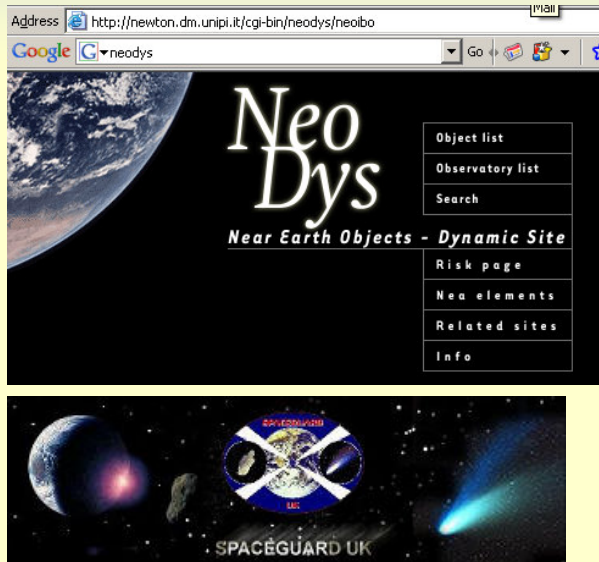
Mail

Address http://newton.dm.unipi.it/cgi-bin/neodys/neoibo

Google neodys Go

Neo Dys

Near Earth Objects - Dynamic Site

Object list

Observatory list

Search

Risk page

Nea elements

Related sites

Info

SPACEGUARD

UK

SPACEGUARD UK